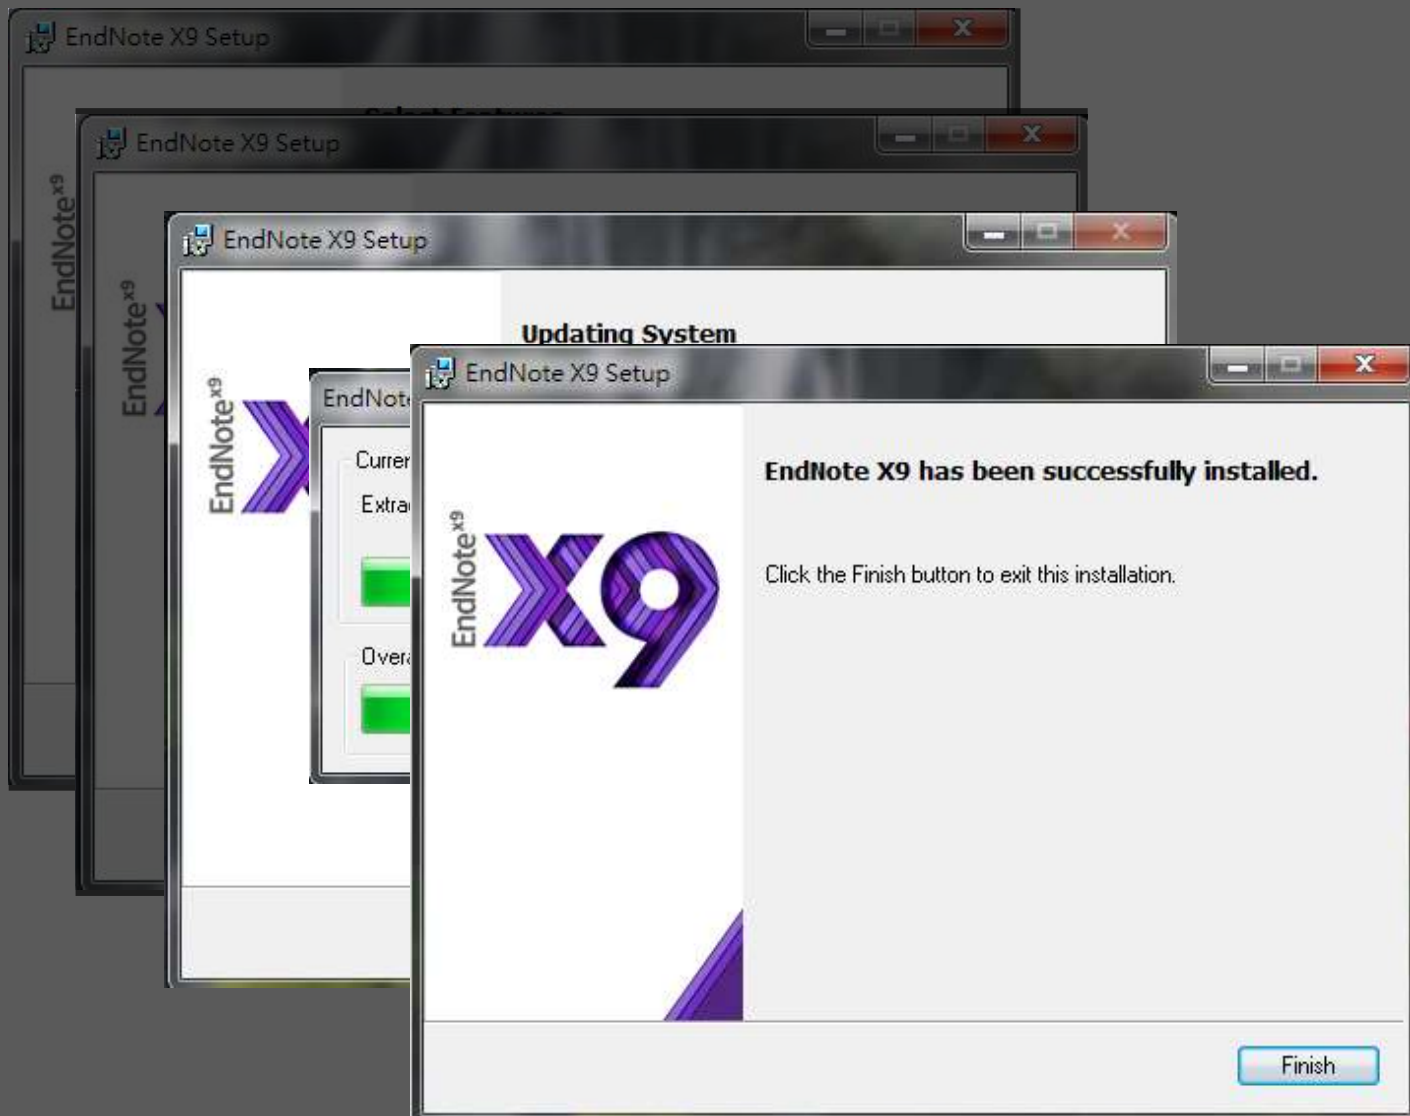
EndNote X9 Setup

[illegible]

EndNote$^{x9}$

EndNote X9 Setup

EndNote$^{x9}$

EndNote X9 Setup

EndNote$^{x9}$

Updating System

EndNot

Curre

Extra

Overa

EndNote X9 Setup

EndNote$^{x9}$

X9

EndNote X9 has been successfully installed.

Click the Finish button to exit this installation.

Finish